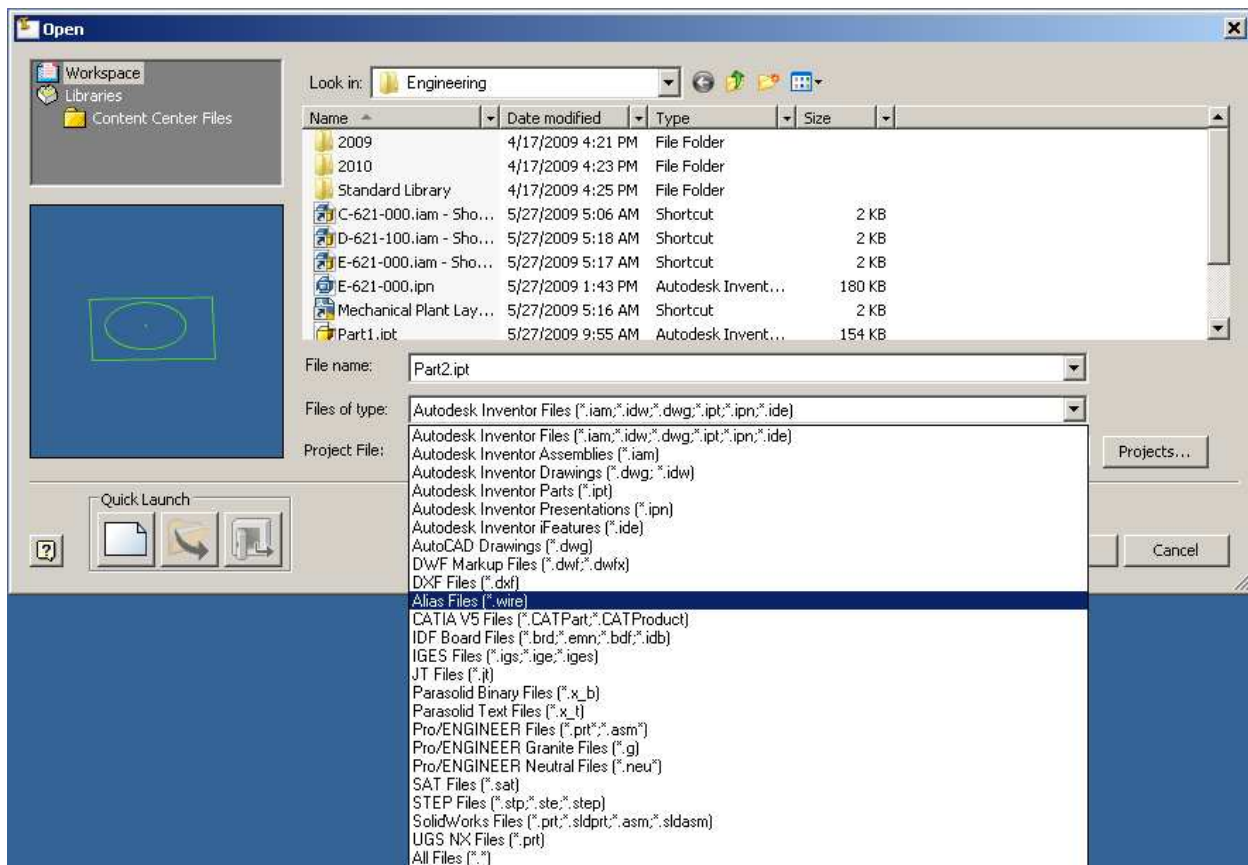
Open

Workspace
Libraries
Content Center Files

Look in: Engineering

| Name | Date modified | Type | Size |
|---|---|---|---|
| 2009 | 4/17/2009 4:21 PM | File Folder | |
| 2010 | 4/17/2009 4:23 PM | File Folder | |
| Standard Library | 4/17/2009 4:25 PM | File Folder | |
| C-621-000.iam - Sho... | 5/27/2009 5:06 AM | Shortcut | 2 KB |
| D-621-100.iam - Sho... | 5/27/2009 5:18 AM | Shortcut | 2 KB |
| E-621-000.iam - Sho... | 5/27/2009 5:17 AM | Shortcut | 2 KB |
| E-621-000.ipn | 5/27/2009 1:43 PM | Autodesk Invent... | 180 KB |
| Mechanical Plant Lay... | 5/27/2009 5:16 AM | Shortcut | 2 KB |
| Part1.ipt | 5/27/2009 9:55 AM | Autodesk Invent... | 154 KB |

File name: Part2.ipt

Files of type: Autodesk Inventor Files (*.iam;*.idw;*.dwg;*.ipt;*.ipn;*.ide)

Project File:

Projects...

Quick Launch

Cancel

Autodesk Inventor Files (*.iam;*.idw;*.dwg;*.ipt;*.ipn;*.ide)
Autodesk Inventor Assemblies (*.iam)
Autodesk Inventor Drawings (*.dwg; *.idw)
Autodesk Inventor Parts (*.ipt)
Autodesk Inventor Presentations (*.ipn)
Autodesk Inventor iFeatures (*.ide)
AutoCAD Drawings (*.dwg)
DWF Markup Files (*.dwf;*.dwfx)
DXF Files (*.dxf)
Alias Files (*.wire)
CATIA V5 Files (*.CATPart;*.CATProduct)
IDF Board Files (*.brd;*.emn;*.bdf;*.idb)
IGES Files (*.igs;*.ige;*.iges)
JT Files (*.jt)
Parasolid Binary Files (*.x_b)
Parasolid Text Files (*.x_t)
Pro/ENGINEER Files (*.prt*;*.asm*)
Pro/ENGINEER Granite Files (*.g)
Pro/ENGINEER Neutral Files (*.neu*)
SAT Files (*.sat)
STEP Files (*.stp;*.ste;*.step)
SolidWorks Files (*.prt;*.sldprt;*.asm;*.sldasm)
UGS NX Files (*.prt)
All Files (*.*)